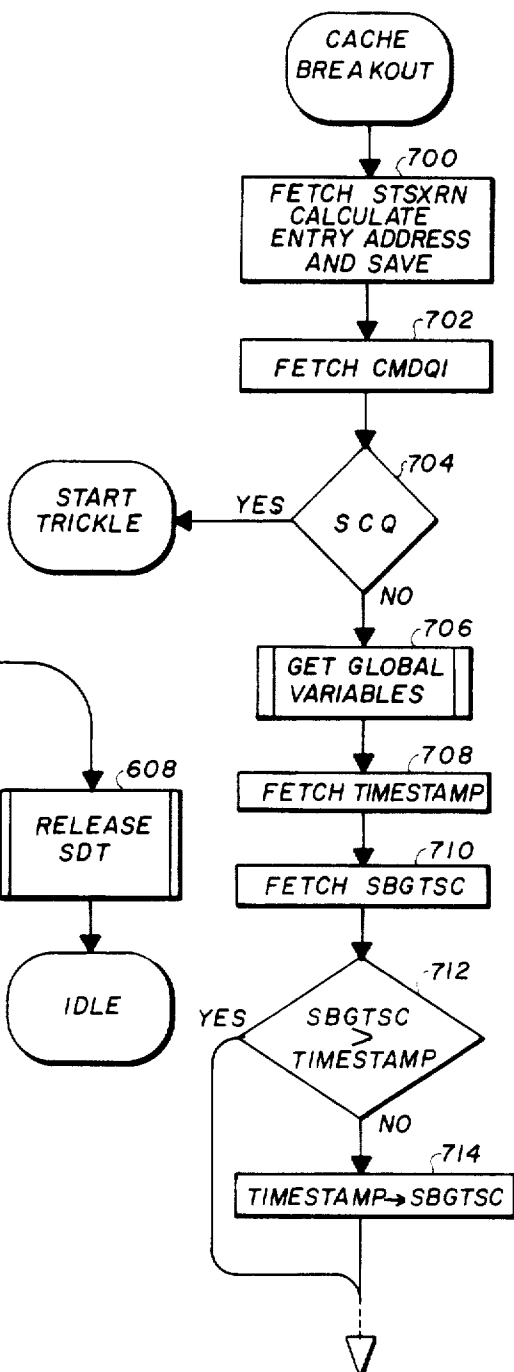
CACHE BREAKOUT

700
FETCH STSXRN CALCULATE ENTRY ADDRESS AND SAVE

702
FETCH CMDQI

704
SCQ
YES
START TRICKLE
NO

706
GET GLOBAL VARIABLES

608
RELEASE SDT

IDLE

708
FETCH TIMESTAMP

710
FETCH SBGTSC

712
SBGTSC $>$ TIMESTAMP
YES
NO

714
TIMESTAMP$\rightarrow$SBGTSC